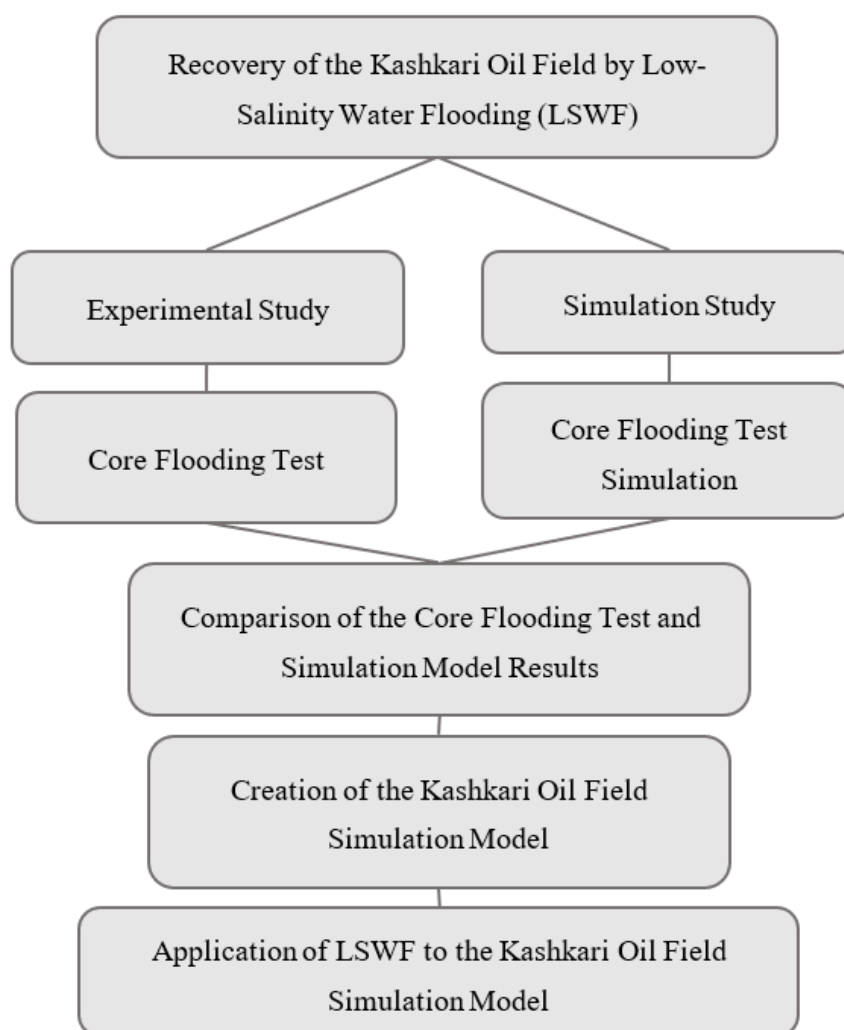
Recovery of the Kashkari Oil Field by Low-Salinity Water Flooding (LSWF)

Experimental Study

Simulation Study

Core Flooding Test

Core Flooding Test Simulation

Comparison of the Core Flooding Test and Simulation Model Results

Creation of the Kashkari Oil Field Simulation Model

Application of LSWF to the Kashkari Oil Field Simulation Model